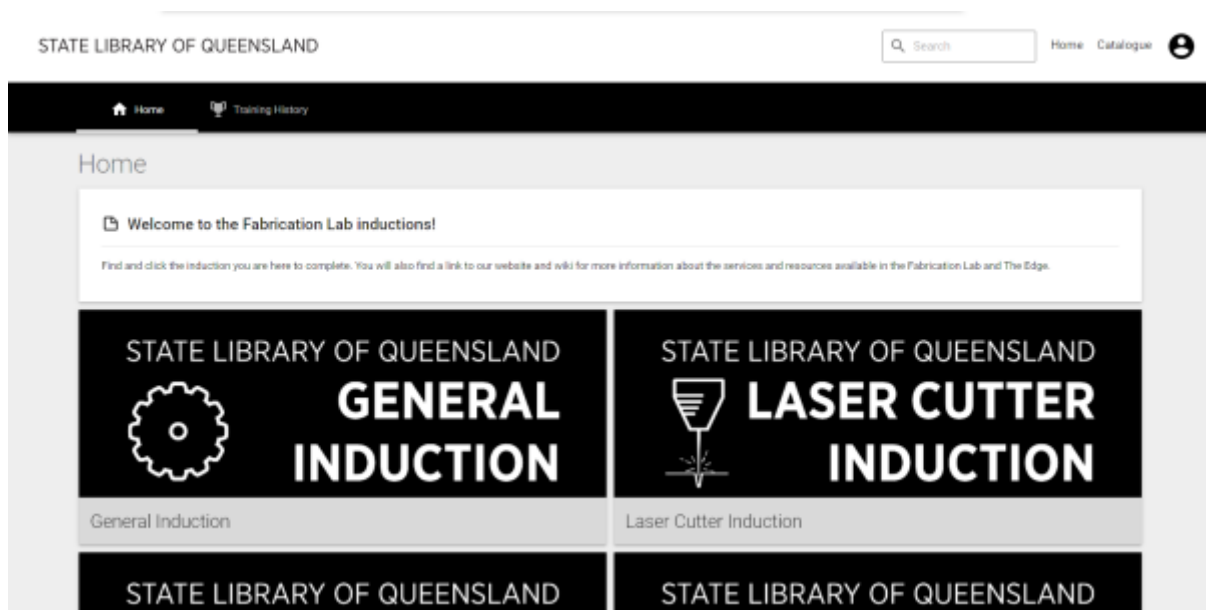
STATE LIBRARY OF QUEENSLAND

Search

Home Catalogue

Home

Training History

Home

Welcome to the Fabrication Lab inductions!

Find and click the induction you are here to complete. You will also find a link to our website and wiki for more information about the services and resources available in the Fabrication Lab and The Edge.

STATE LIBRARY OF QUEENSLAND
GENERAL
INDUCTION

General Induction

STATE LIBRARY OF QUEENSLAND
LASER CUTTER
INDUCTION

Laser Cutter Induction

STATE LIBRARY OF QUEENSLAND

STATE LIBRARY OF QUEENSLAND